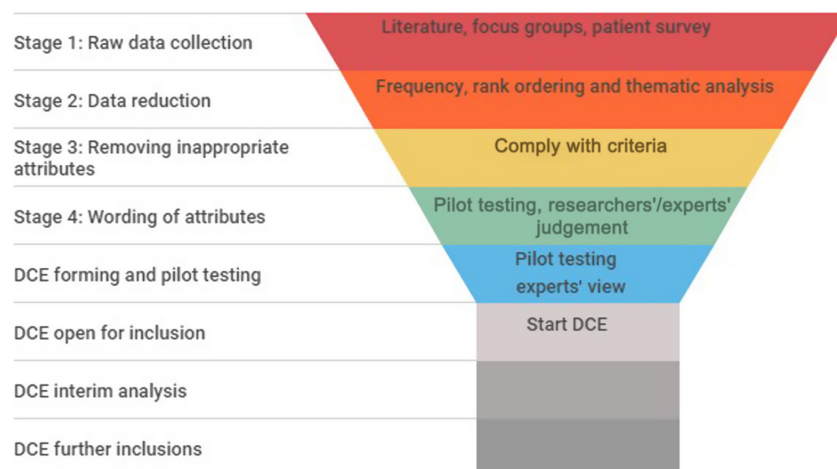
Stage 1: Raw data collection
Literature, focus groups, patient survey

Stage 2: Data reduction
Frequency, rank ordering and thematic analysis

Stage 3: Removing inappropriate attributes
Comply with criteria

Stage 4: Wording of attributes
Pilot testing, researchers'/experts' judgement

DCE forming and pilot testing
Pilot testing experts' view

DCE open for inclusion
Start DCE

DCE interim analysis

DCE further inclusions